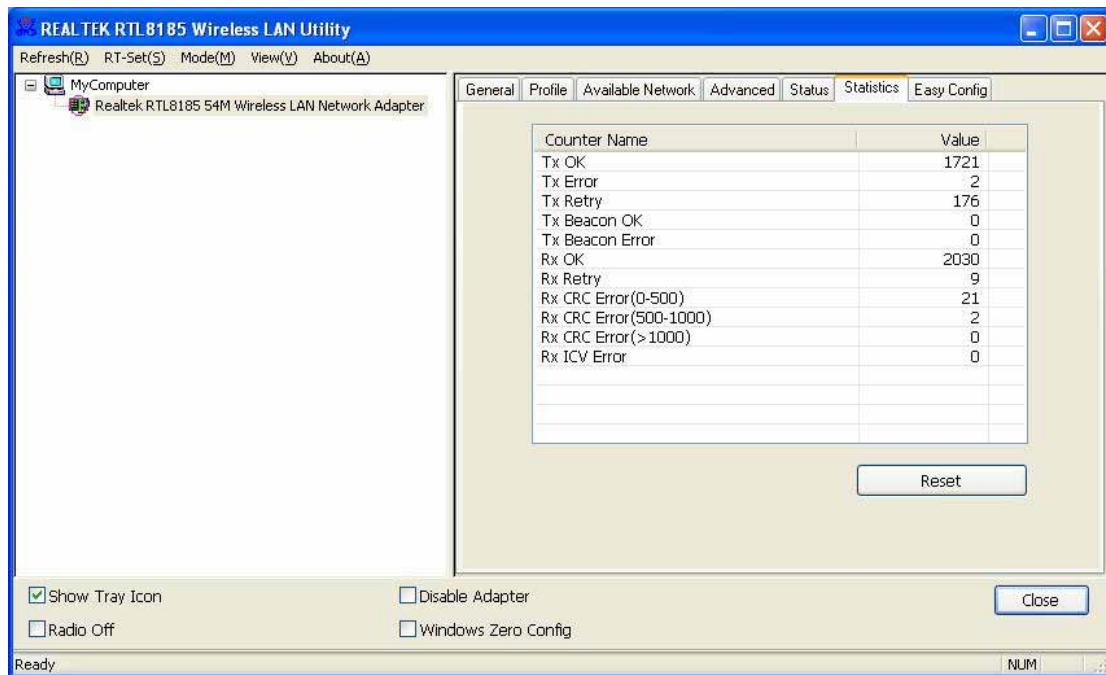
REALTEK RTL8185 Wireless LAN Utility

Refresh(R) RT-Set(S) Mode(M) View(V) About(A)

MyComputer
Realtek RTL8185 54M Wireless LAN Network Adapter

General | Profile | Available Network | Advanced | Status | Statistics | Easy Config

| Counter Name | Value |
|---|---|
| Tx OK | 1721 |
| Tx Error | 2 |
| Tx Retry | 176 |
| Tx Beacon OK | 0 |
| Tx Beacon Error | 0 |
| Rx OK | 2030 |
| Rx Retry | 9 |
| Rx CRC Error(0-500) | 21 |
| Rx CRC Error(500-1000) | 2 |
| Rx CRC Error(>1000) | 0 |
| Rx ICV Error | 0 |

Reset

Show Tray Icon
Disable Adapter
Close
Radio Off
Windows Zero Config

Ready
NUM